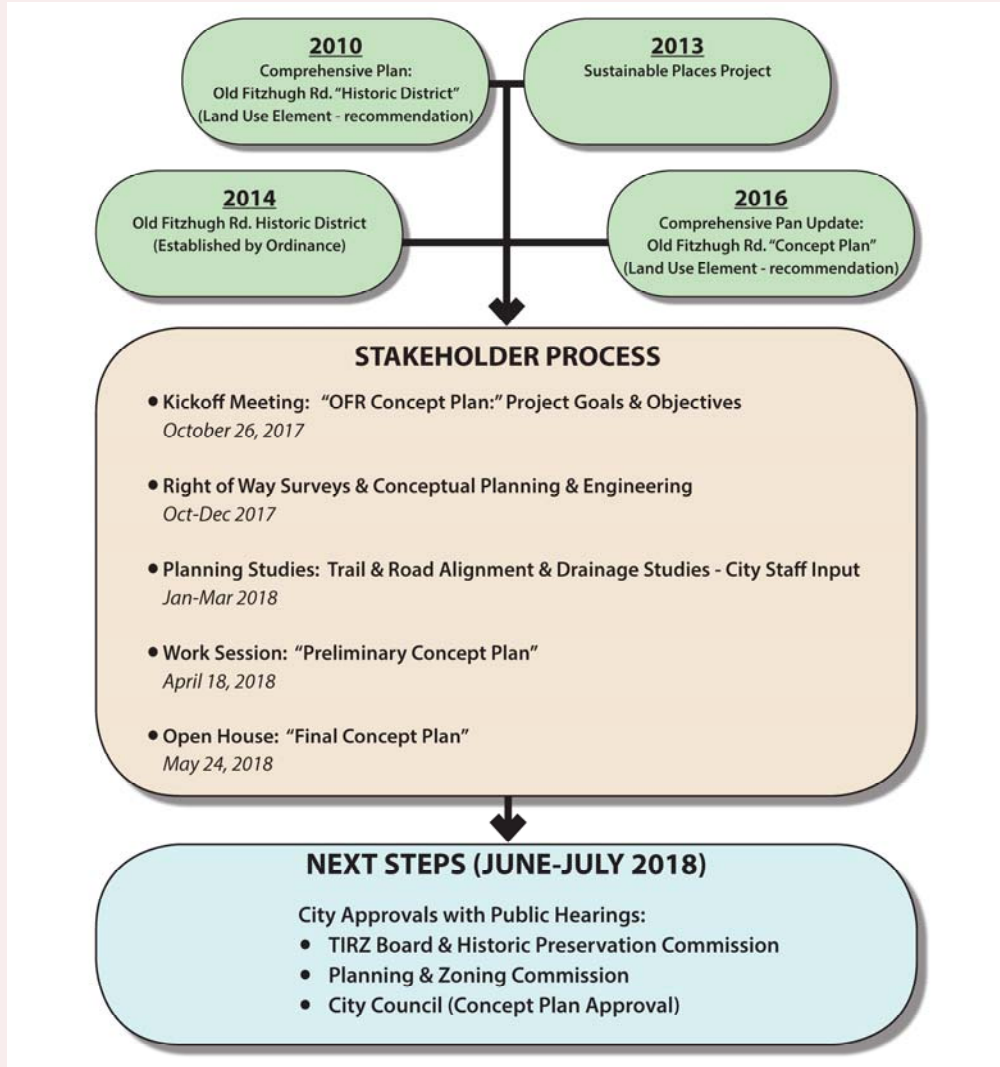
2010
Comprehensive Plan:
Old Fitzhugh Rd. "Historic District"
(Land Use Element - recommendation)

2013
Sustainable Places Project

2014
Old Fitzhugh Rd. Historic District
(Established by Ordinance)

2016
Comprehensive Pan Update:
Old Fitzhugh Rd. "Concept Plan"
(Land Use Element - recommendation)

STAKEHOLDER PROCESS

• Kickoff Meeting: "OFR Concept Plan:" Project Goals & Objectives
October 26, 2017

• Right of Way Surveys & Conceptual Planning & Engineering
Oct-Dec 2017

• Planning Studies: Trail & Road Alignment & Drainage Studies - City Staff Input
Jan-Mar 2018

• Work Session: "Preliminary Concept Plan"
April 18, 2018

• Open House: "Final Concept Plan"
May 24, 2018

NEXT STEPS (JUNE-JULY 2018)

City Approvals with Public Hearings:
• TIRZ Board & Historic Preservation Commission
• Planning & Zoning Commission
• City Council (Concept Plan Approval)